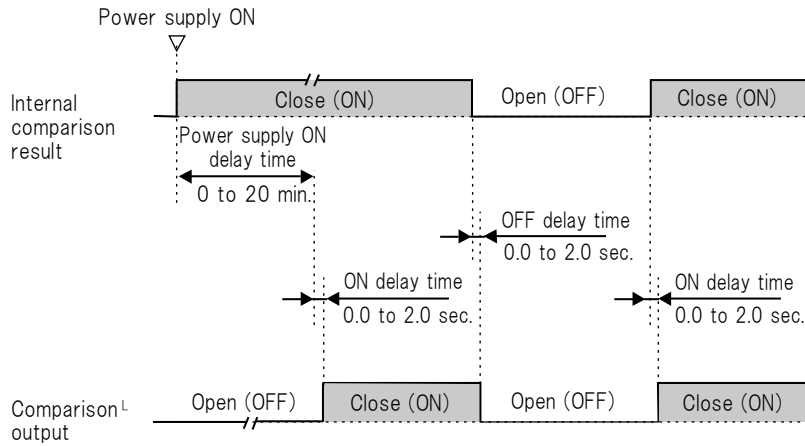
Power supply ON

Internal comparison result

Close (ON)

Open (OFF)

Close (ON)

Power supply ON delay time

0 to 20 min.

OFF delay time

0.0 to 2.0 sec.

ON delay time

0.0 to 2.0 sec.

ON delay time

0.0 to 2.0 sec.

Comparison output

Open (OFF)

Close (ON)

Open (OFF)

Close (ON)